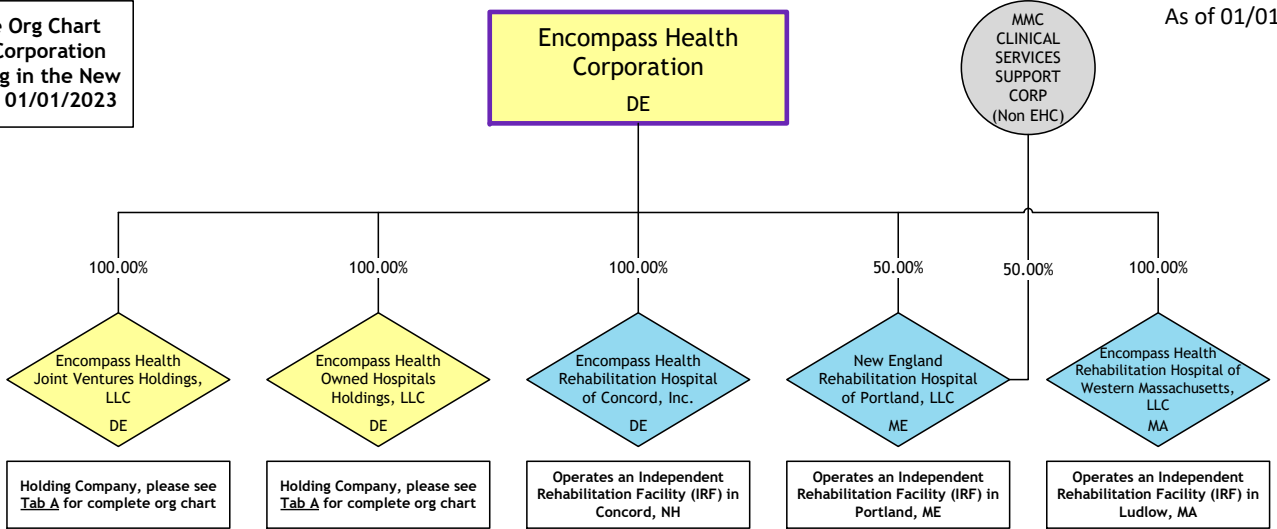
e Org Chart
Corporation
g in the New
01/01/2023

Encompass Health Corporation
DE

MMC CLINICAL SERVICES SUPPORT CORP
(Non EHC)

As of 01/01

100.00%

100.00%

100.00%

50.00%

50.00%

100.00%

Encompass Health Joint Ventures Holdings, LLC
DE

Encompass Health Owned Hospitals Holdings, LLC
DE

Encompass Health Rehabilitation Hospital of Concord, Inc.
DE

New England Rehabilitation Hospital of Portland, LLC
ME

Encompass Health Rehabilitation Hospital of Western Massachusetts, LLC
MA

Holding Company, please see Tab A for complete org chart

Holding Company, please see Tab A for complete org chart

Operates an Independent Rehabilitation Facility (IRF) in Concord, NH

Operates an Independent Rehabilitation Facility (IRF) in Portland, ME

Operates an Independent Rehabilitation Facility (IRF) in Ludlow, MA